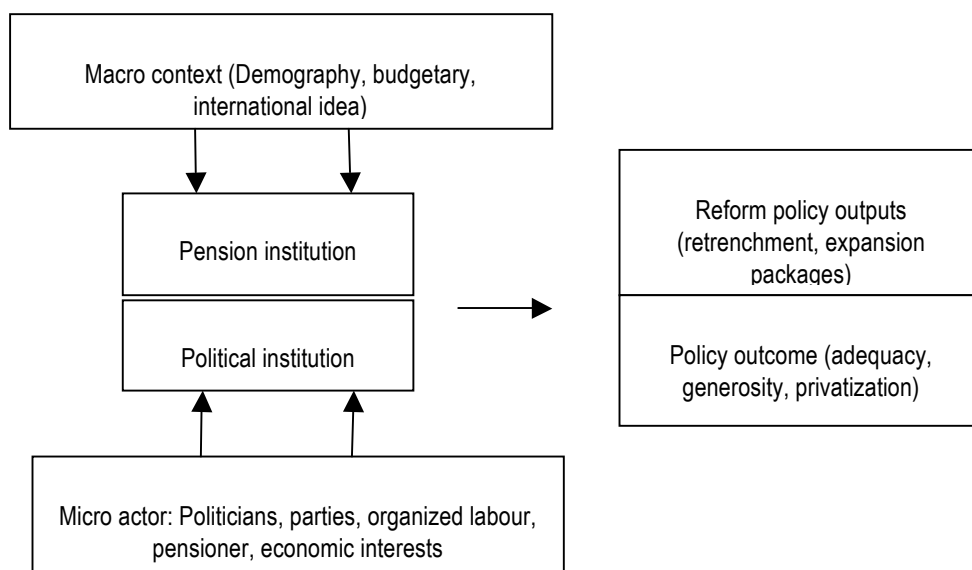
Macro context (Demography, budgetary, international idea)

Pension institution

Political institution

Reform policy outputs (retrenchment, expansion packages)

Policy outcome (adequacy, generosity, privatization)

Micro actor: Politicians, parties, organized labour, pensioner, economic interests